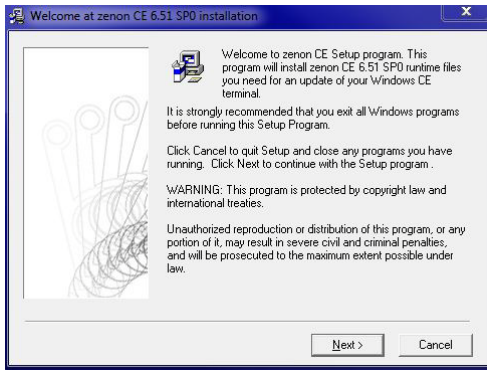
Welcome at zenon CE 6.51 SP0 installation

Welcome to zenon CE Setup program. This program will install zenon CE 6.51 SP0 runtime files you need for an update of your Windows CE terminal.

It is strongly recommended that you exit all Windows programs before running this Setup Program.

Click Cancel to quit Setup and close any programs you have running. Click Next to continue with the Setup program .

WARNING: This program is protected by copyright law and international treaties.

Unauthorized reproduction or distribution of this program, or any portion of it, may result in severe civil and criminal penalties, and will be prosecuted to the maximum extent possible under law.

Next >

Cancel